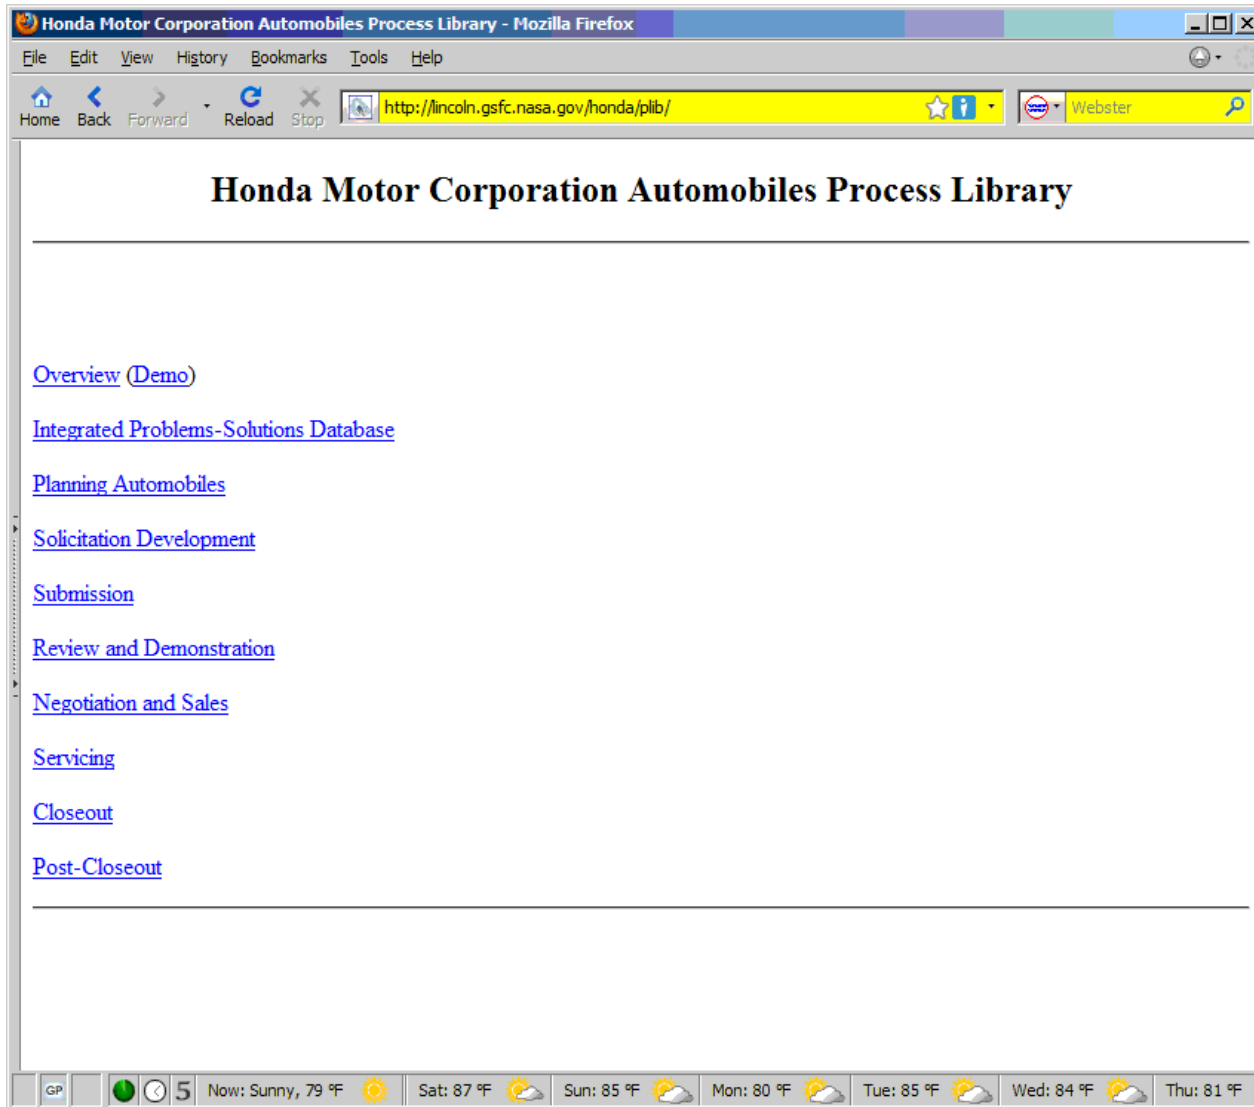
Honda Motor Corporation Automobiles Process Library - Mozilla Firefox

File Edit View History Bookmarks Tools Help

Home Back Forward Reload Stop http://lincoln.gsfc.nasa.gov/honda/plib/ Webster

Honda Motor Corporation Automobiles Process Library

Overview (Demo)

Integrated Problems-Solutions Database

Planning Automobiles

Solicitation Development

Submission

Review and Demonstration

Negotiation and Sales

Servicing

Closeout

Post-Closeout

GP 5 Now: Sunny, 79 °F Sat: 87 °F Sun: 85 °F Mon: 80 °F Tue: 85 °F Wed: 84 °F Thu: 81 °F